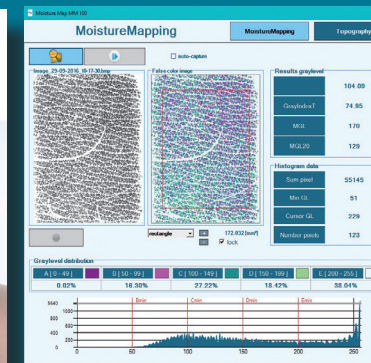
Moisture Map MM 100

MoistureMapping

MoistureMapping

Topography

auto-capture

Image_23-05-2016_16-17-30.bmp

False color image

Results graylevel

104.09

GraylndexT

74.85

MGL

170

MGL20

129

Histogram data

Sum pixel

55145

Min GL

51

Cursor GL

229

Number pixels

123

rectangle

172.832 [mm²]

lock

Graylevel distribution

A [ 0 - 49 ]

B [ 50 - 99 ]

C [ 100 - 149 ]

D [ 150 - 199 ]

E [ 200 - 255 ]

0.02%

18.30%

27.22%

18.42%

38.04%

5640

1000

800

600

400

200

0

0

50

100

150

200

250

Bmin

Cmin

Dmin

Emin